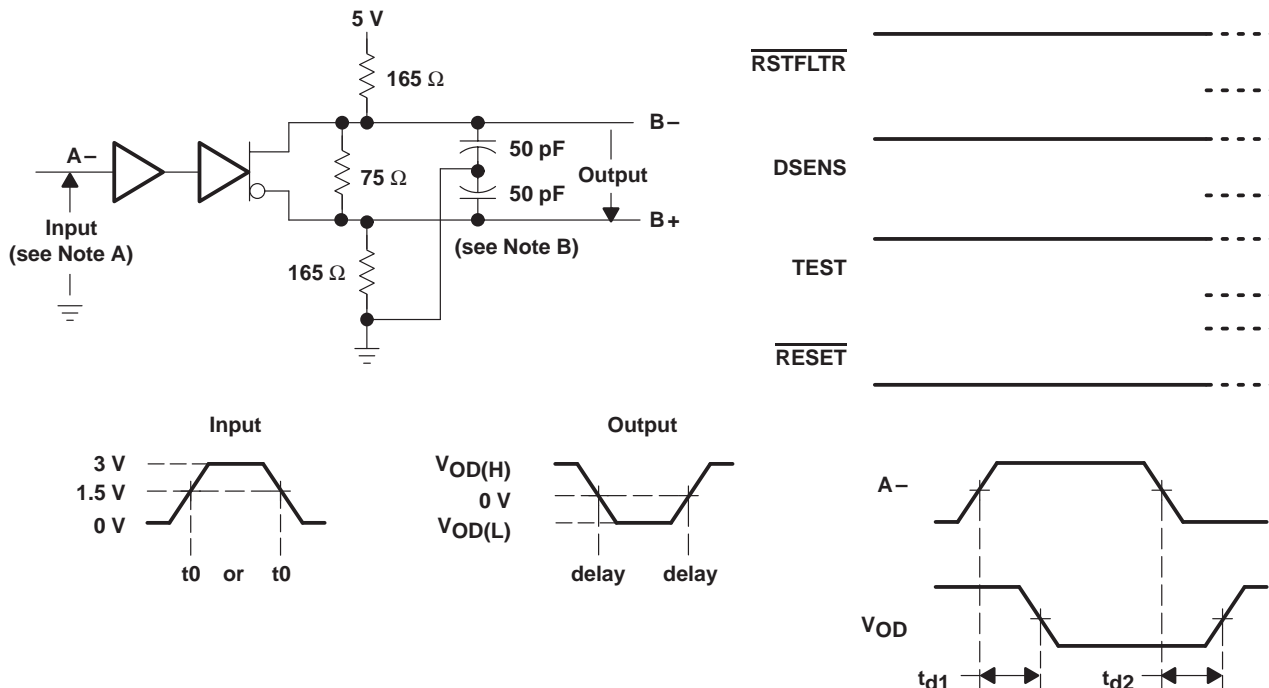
5 V

165 Ω

A–

75 Ω

50 pF

Output

B–

50 pF

B+

Input
(see Note A)

(see Note B)

165 Ω

$\overline{\text{RSTFLTR}}$

DSENS

TEST

$\overline{\text{RESET}}$

Input

3 V
1.5 V
0 V

t0 or t0

Output

$V_{OD(H)}$
0 V
$V_{OD(L)}$

delay delay

A–

$V_{OD}$

$t_{d1}$ $t_{d2}$